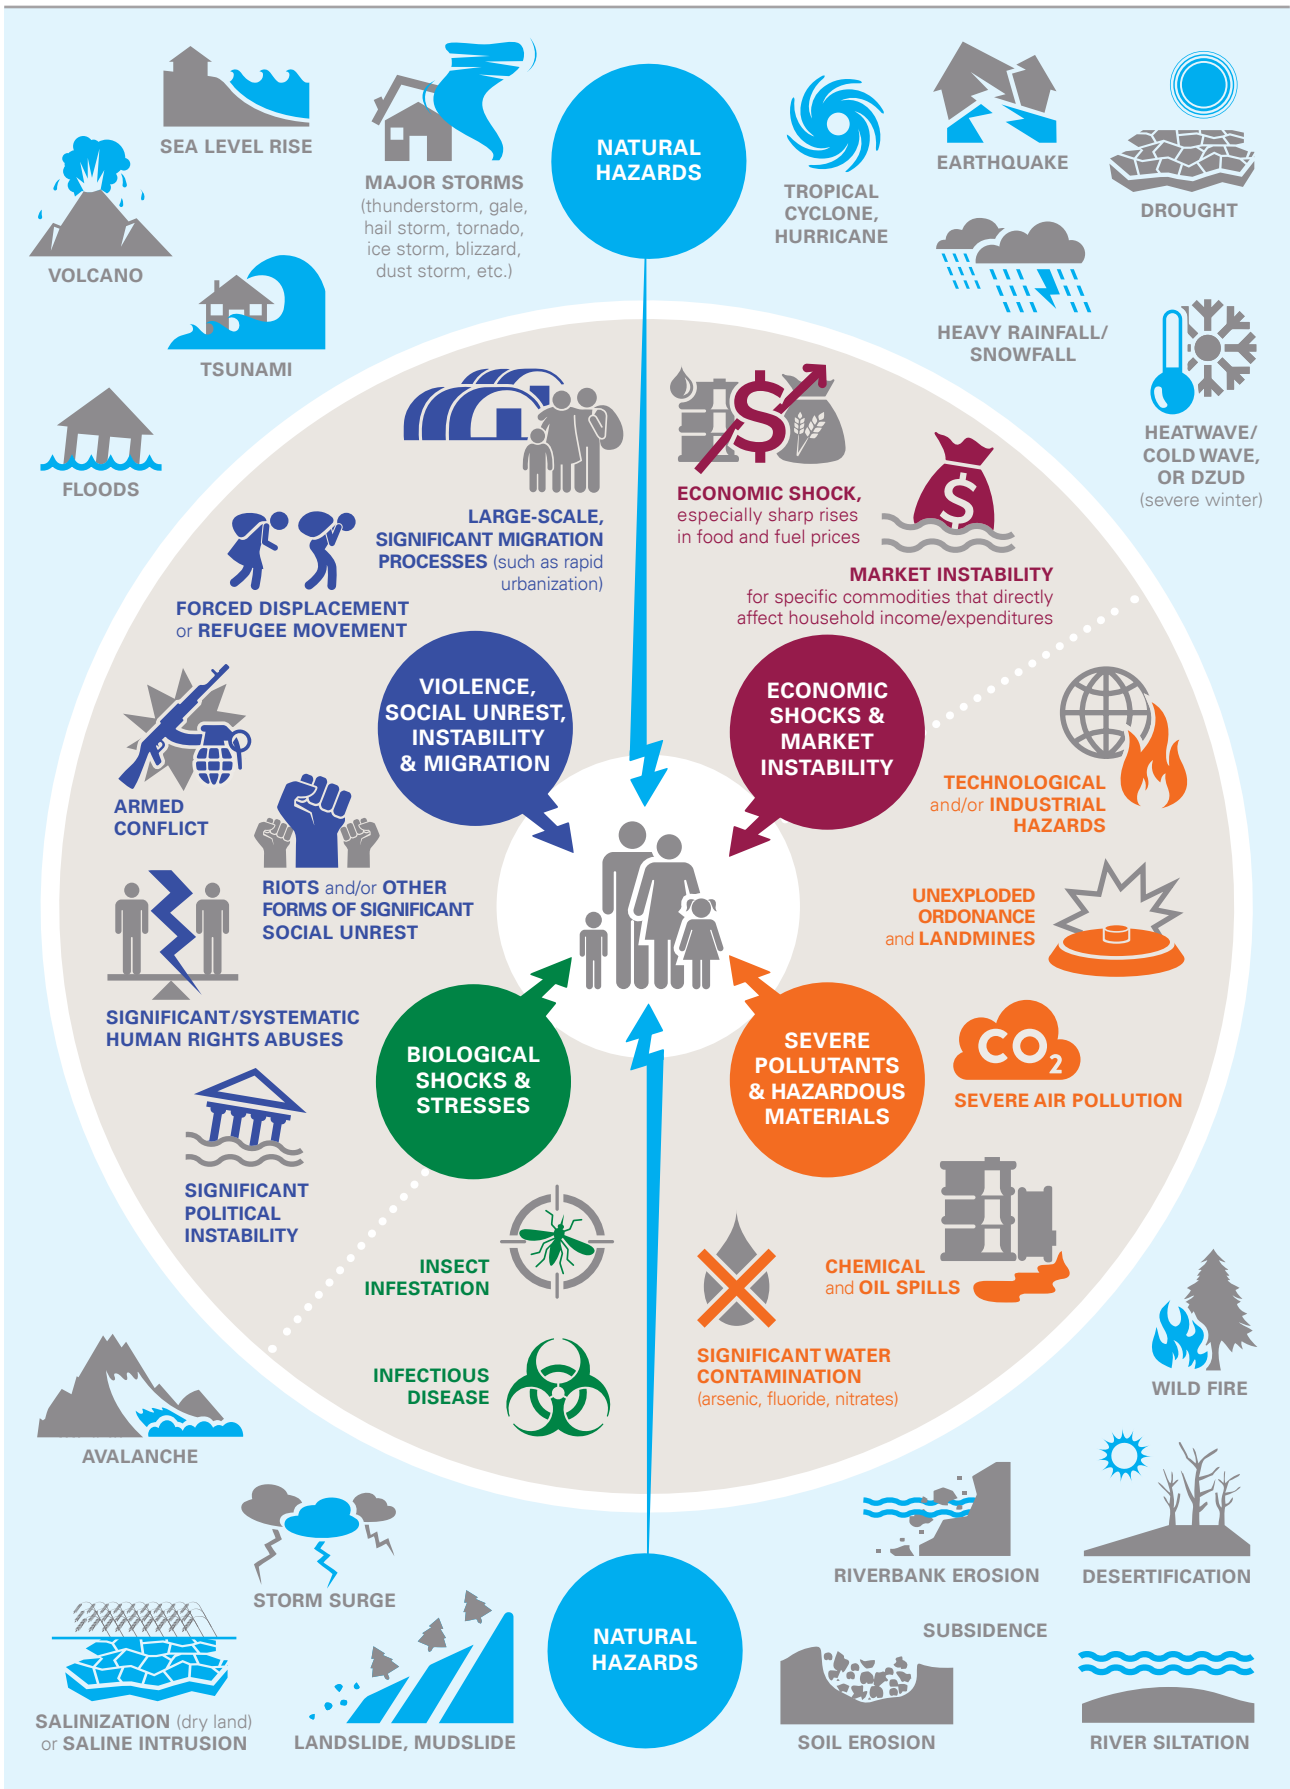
SEA LEVEL RISE

MAJOR STORMS (thunderstorm, gale, hail storm, tornado, ice storm, blizzard, dust storm, etc.)

NATURAL HAZARDS

TROPICAL CYCLONE, HURRICANE

EARTHQUAKE

DROUGHT

VOLCANO

TSUNAMI

HEAVY RAINFALL/ SNOWFALL

FLOODS

HEATWAVE/ COLD WAVE, OR DZUD (severe winter)

LARGE-SCALE, SIGNIFICANT MIGRATION PROCESSES (such as rapid urbanization)

ECONOMIC SHOCK, especially sharp rises in food and fuel prices

MARKET INSTABILITY for specific commodities that directly affect household income/expenditures

FORCED DISPLACEMENT or REFUGEE MOVEMENT

VIOLENCE, SOCIAL UNREST, INSTABILITY & MIGRATION

ECONOMIC SHOCKS & MARKET INSTABILITY

ARMED CONFLICT

TECHNOLOGICAL and/or INDUSTRIAL HAZARDS

RIOTS and/or OTHER FORMS OF SIGNIFICANT SOCIAL UNREST

UNEXPLODED ORDONANCE and LANDMINES

SIGNIFICANT/SYSTEMATIC HUMAN RIGHTS ABUSES

BIOLOGICAL SHOCKS & STRESSES

SEVERE POLLUTANTS & HAZARDOUS MATERIALS

$CO_2$

SEVERE AIR POLLUTION

SIGNIFICANT POLITICAL INSTABILITY

INSECT INFESTATION

CHEMICAL and OIL SPILLS

INFECTIOUS DISEASE

SIGNIFICANT WATER CONTAMINATION (arsenic, fluoride, nitrates)

WILD FIRE

AVALANCHE

STORM SURGE

RIVERBANK EROSION

DESERTIFICATION

SUBSIDENCE

NATURAL HAZARDS

SALINIZATION (dry land) or SALINE INTRUSION

LANDSLIDE, MUDSLIDE

SOIL EROSION

RIVER SILTATION